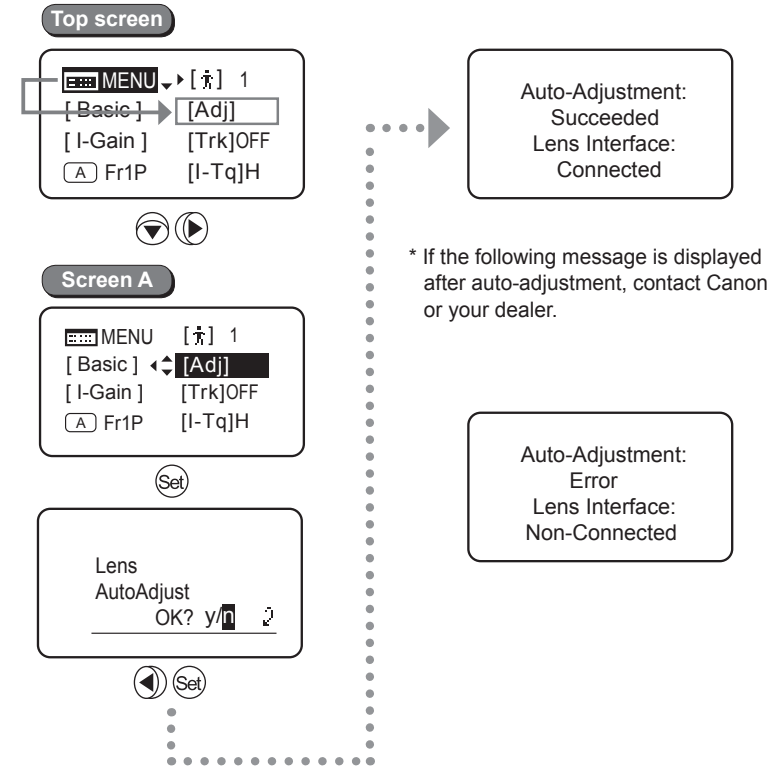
Top screen

MENU [Ⓣ] 1
[ Basic ] [Adj]
[ I-Gain ] [Trk]OFF
A Fr1P [I-Tq]H

Screen A

MENU [Ⓣ] 1
[ Basic ] [Adj]
[ I-Gain ] [Trk]OFF
A Fr1P [I-Tq]H

Set

Lens
AutoAdjust
OK? y/n 2

Set

Auto-Adjustment:
Succeeded
Lens Interface:
Connected

* If the following message is displayed after auto-adjustment, contact Canon or your dealer.

Auto-Adjustment:
Error
Lens Interface:
Non-Connected